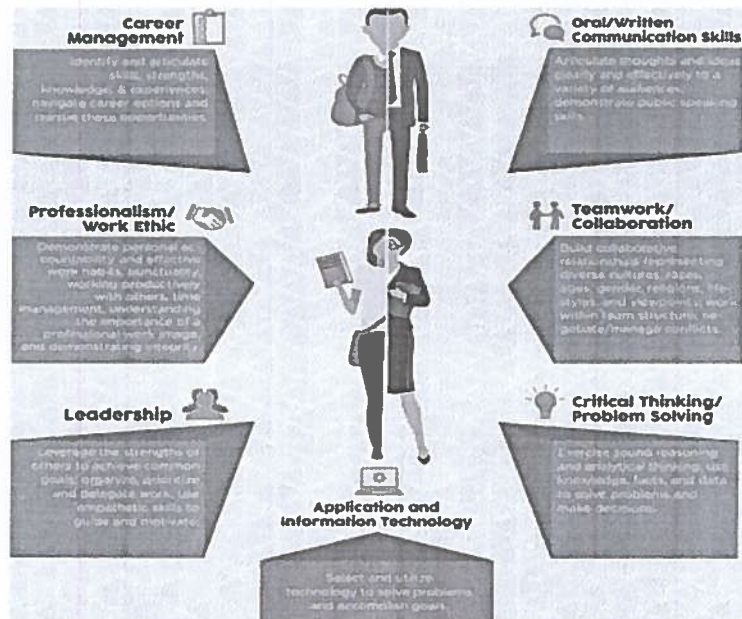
Career Management

Identify and articulate skills, strengths, knowledge & experiences, navigate career options and pursue these opportunities.

Oral/Written Communication Skills

Articulate thoughts and ideas clearly and effectively to a variety of audiences; demonstrate public speaking skills.

Professionalism/ Work Ethic

Demonstrate personal accountability and effective work habits, punctuality, working productively with others, time management, understanding the importance of a professional work image and demonstrating integrity.

Teamwork/ Collaboration

Build collaborative relationships respecting diverse cultures, races, ages, gender, religions, lifestyles, and viewpoints; work within team structure, negotiate/manage conflicts.

Leadership

Leverage the strengths of others to achieve common goals; organize, prioritize and delegate work; use empathetic skills to guide and motivate.

Critical Thinking/ Problem Solving

Exercise sound reasoning and analytical thinking; use knowledge, facts, and data to solve problems and make decisions.

Application and Information Technology

Select and utilize technology to solve problems and accomplish goals.